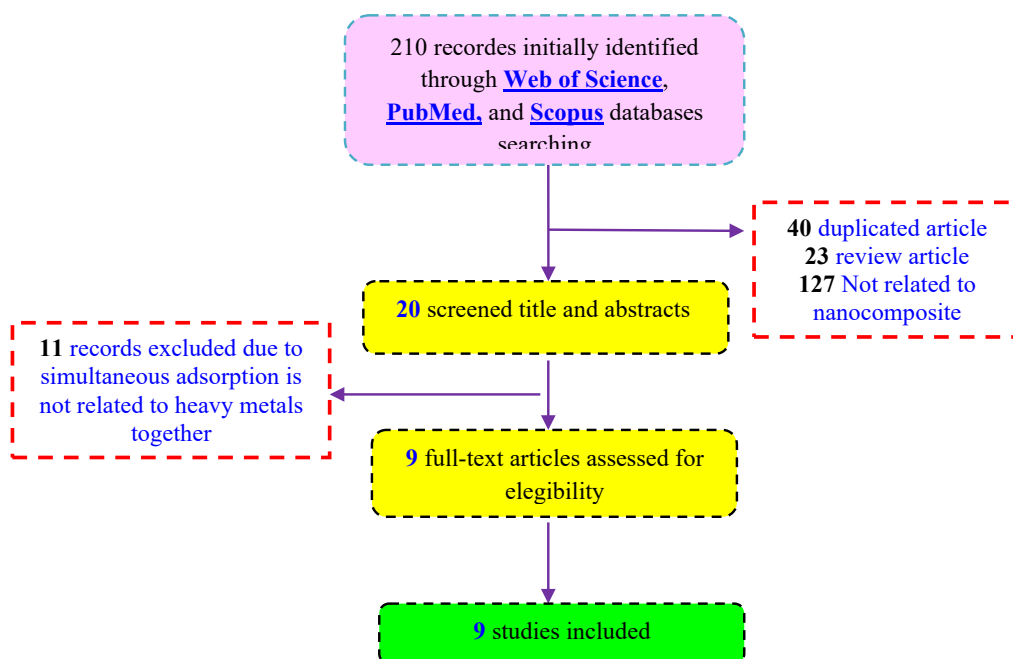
210 recordes initially identified through Web of Science, PubMed, and Scopus databases searching

40 duplicated article
23 review article
127 Not related to nanocomposite

20 screened title and abstracts

11 records excluded due to simultaneous adsorption is not related to heavy metals together

9 full-text articles assessed for elegibility

9 studies included